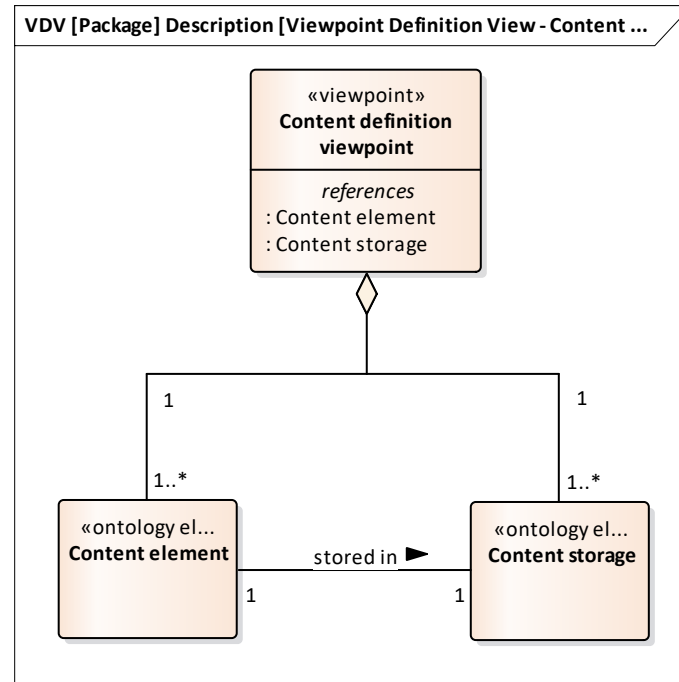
VDV [Package] Description [Viewpoint Definition View - Content ...

«viewpoint»
Content definition viewpoint

references
: Content element
: Content storage

1

1

1..*

1..*

«ontology el...
Content element

stored in

«ontology el...
Content storage

1

1